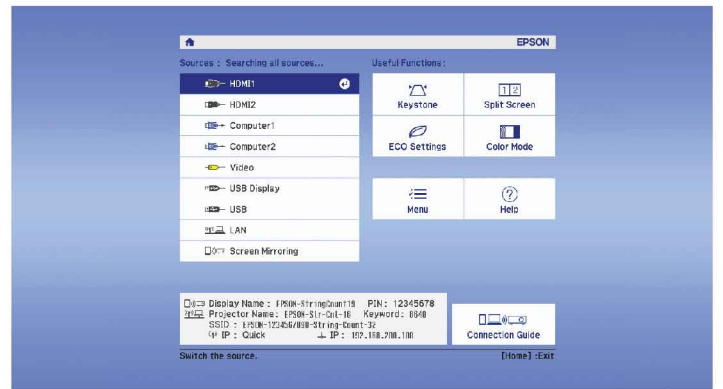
EPSON

Sources : Searching all sources...

HDMI1

HDMI2

Computer1

Computer2

Video

USB Display

USB

LAN

Screen Mirroring

Useful Functions :

Keystone

Split Screen

ECO Settings

Color Mode

Menu

Help

Display Name : EPSON-StringCount19 PIN: 12345678
Projector Name: EPSON-Str-Cnt-16 Keyword: 8640
SSID : EPSON-123456/890-String-Count-32
IP : Quick IP: 192.168.200.100

Connection Guide

Switch the source.

[Home] :Exit